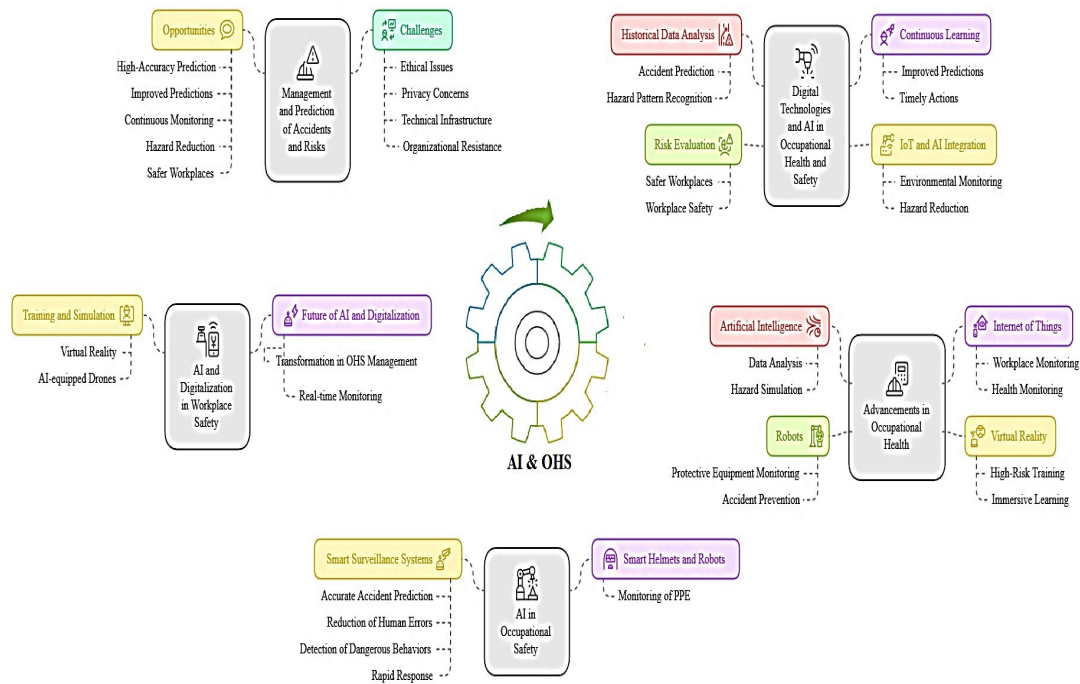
Opportunities

High-Accuracy Prediction
Improved Predictions
Continuous Monitoring
Hazard Reduction
Safer Workplaces

Management and Prediction of Accidents and Risks

Challenges

Ethical Issues
Privacy Concerns
Technical Infrastructure
Organizational Resistance

Historical Data Analysis

Accident Prediction
Hazard Pattern Recognition

Risk Evaluation

Safer Workplaces
Workplace Safety

Digital Technologies and AI in Occupational Health and Safety

Continuous Learning

Improved Predictions
Timely Actions

IoT and AI Integration

Environmental Monitoring
Hazard Reduction

Training and Simulation

Virtual Reality
AI-equipped Drones

AI and Digitalization in Workplace Safety

Future of AI and Digitalization

Transformation in OHS Management
Real-time Monitoring

AI & OHS

Artificial Intelligence

Data Analysis
Hazard Simulation

Robots

Protective Equipment Monitoring
Accident Prevention

Advancements in Occupational Health

Internet of Things

Workplace Monitoring
Health Monitoring

Virtual Reality

High-Risk Training
Immersive Learning

Smart Surveillance Systems

Accurate Accident Prediction
Reduction of Human Errors
Detection of Dangerous Behaviors
Rapid Response

AI in Occupational Safety

Smart Helmets and Robots

Monitoring of PPE